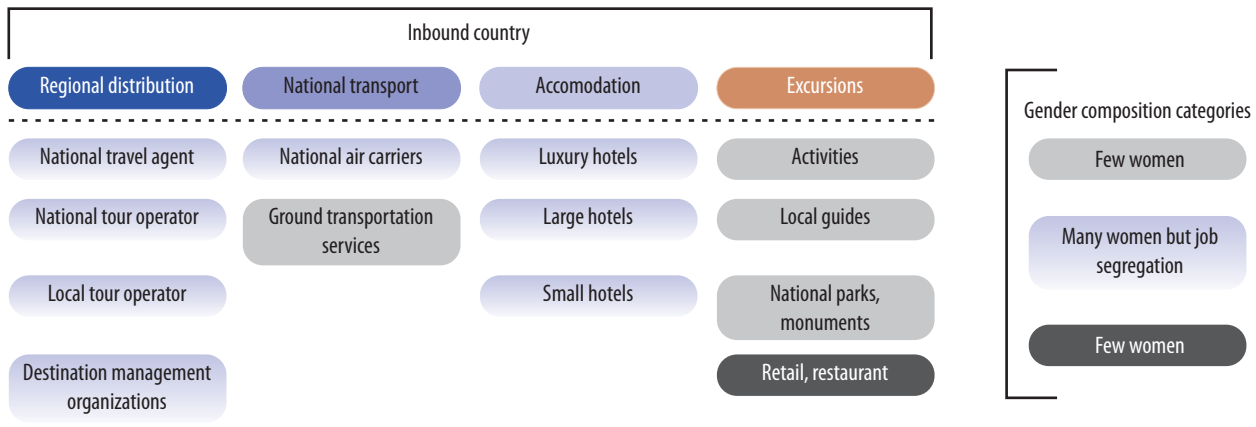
Inbound country

Regional distribution

National transport

Accomodation

Excursions

National travel agent

National tour operator

Local tour operator

Destination management organizations

National air carriers

Ground transportation services

Luxury hotels

Large hotels

Small hotels

Activities

Local guides

National parks, monuments

Retail, restaurant

Gender composition categories

Few women

Many women but job segregation

Few women